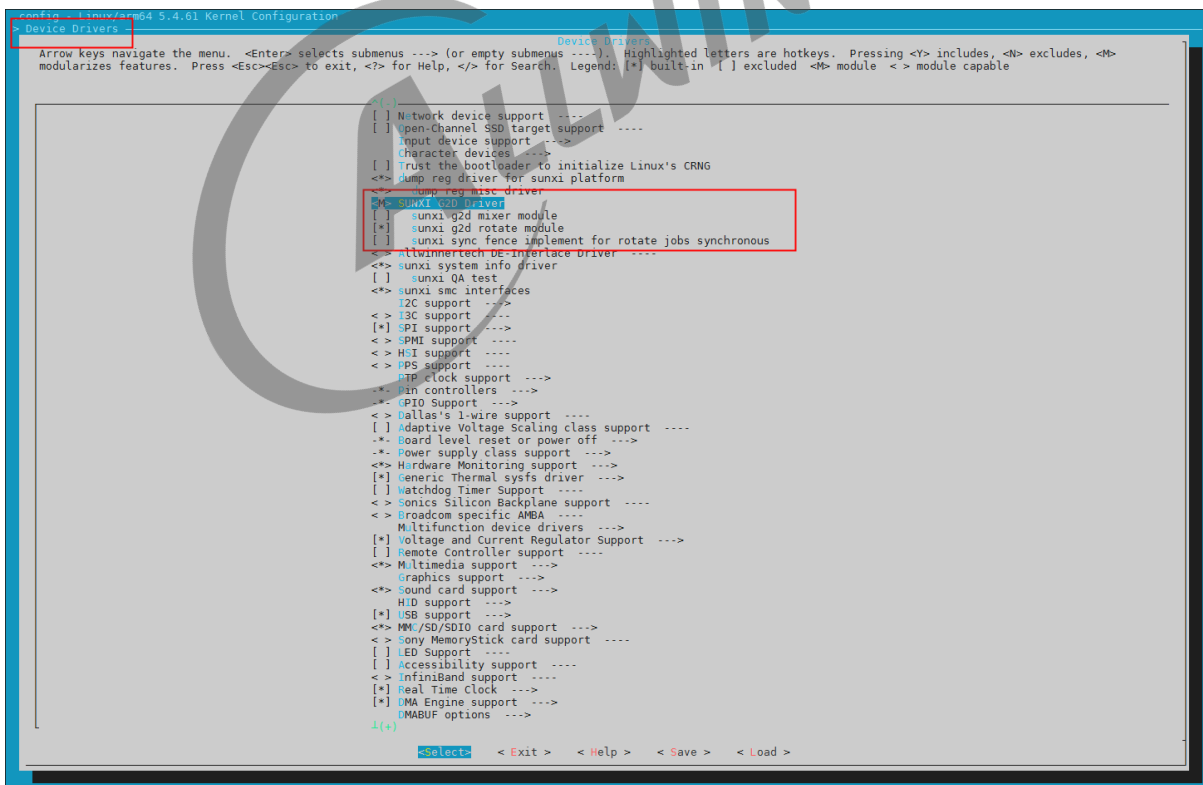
.config - Linux/arm64 5.4.61 Kernel Configuration
> Device Drivers

Device Drivers

Arrow keys navigate the menu. <Enter> selects submenus ---> (or empty submenus ----). Highlighted letters are hotkeys. Pressing <Y> includes, <N> excludes, <M> modularizes features. Press <Esc><Esc> to exit, <?> for Help, </> for Search. Legend: [*] built-in [ ] excluded <M> module < > module capable

^(-)
[ ] Network device support ----
[ ] Open-Channel SSD target support ----
Input device support --->
Character devices --->
[ ] Trust the bootloader to initialize Linux's CRNG
<*> dump reg driver for sunxi platform
<*> dump reg misc driver
<M> SUNXI G2D Driver
[ ] sunxi g2d mixer module
[*] sunxi g2d rotate module
[ ] sunxi sync fence implement for rotate jobs synchronous
< > Allwinnertech DE-Interlace Driver ----
<*> sunxi system info driver
[ ] sunxi QA test
<*> sunxi smc interfaces
I2C support --->
< > I3C support ----
[*] SPI support --->
< > SPMI support ----
< > HSI support ----
< > PPS support ----
PTP clock support --->
-*- Pin controllers --->
-*- GPIO Support --->
< > Dallas's 1-wire support ----
[ ] Adaptive Voltage Scaling class support ----
-*- Board level reset or power off --->
-*- Power supply class support --->
<*> Hardware Monitoring support --->
[*] Generic Thermal sysfs driver --->
[ ] Watchdog Timer Support ----
< > Sonics Silicon Backplane support ----
< > Broadcom specific AMBA ----
Multifunction device drivers --->
[*] Voltage and Current Regulator Support --->
[ ] Remote Controller support ----
<*> Multimedia support --->
Graphics support --->
<*> Sound card support --->
HID support --->
[*] USB support --->
<*> MMC/SD/SDIO card support --->
< > Sony MemoryStick card support ----
[ ] LED Support ----
[ ] Accessibility support ----
< > InfiniBand support ----
[*] Real Time Clock --->
[*] DMA Engine support --->
DMABUF options --->
↓(+)

<Select> < Exit > < Help > < Save > < Load >